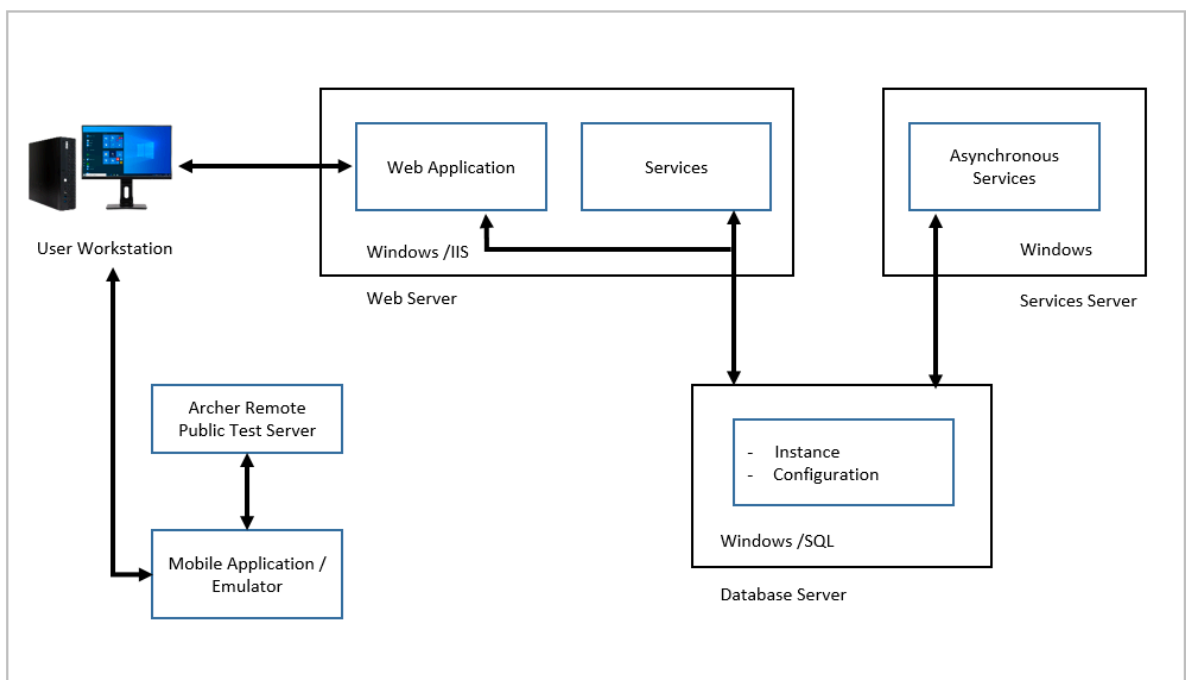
User Workstation

Web Application

Services

Windows /IIS

Web Server

Asynchronous Services

Windows

Services Server

Archer Remote Public Test Server

Mobile Application / Emulator

- Instance
- Configuration

Windows /SQL

Database Server